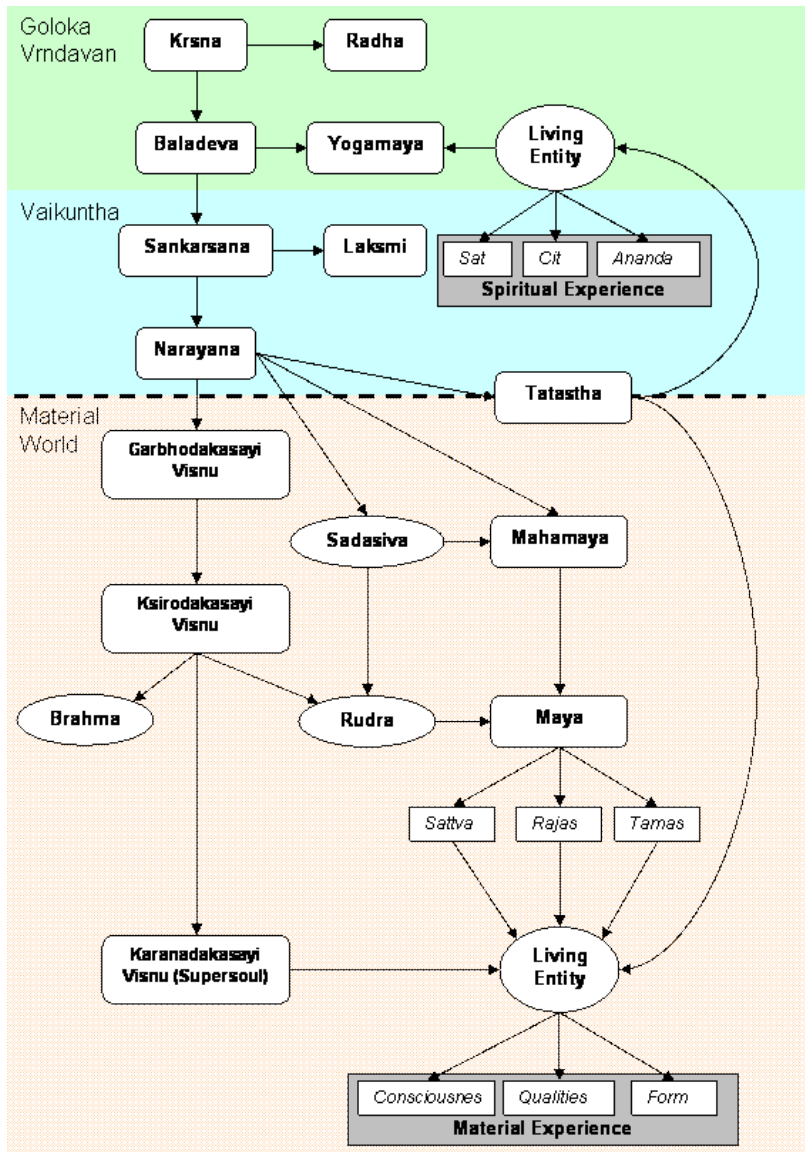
Goloka Vrndavan

Krsna

Radha

Baladeva

Yogamaya

Living Entity

Vaikuntha

Sankarsana

Laksmi

Sat

Cit

Ananda

Spiritual Experience

Narayana

Tatastha

Material World

Garbhodakasayi Visnu

Sadasiva

Mahamaya

Ksirodakasayi Visnu

Brahma

Rudra

Maya

Sattva

Rajas

Tamas

Karanadakasayi Visnu (Supersoul)

Living Entity

Consciousnes

Qualities

Form

Material Experience